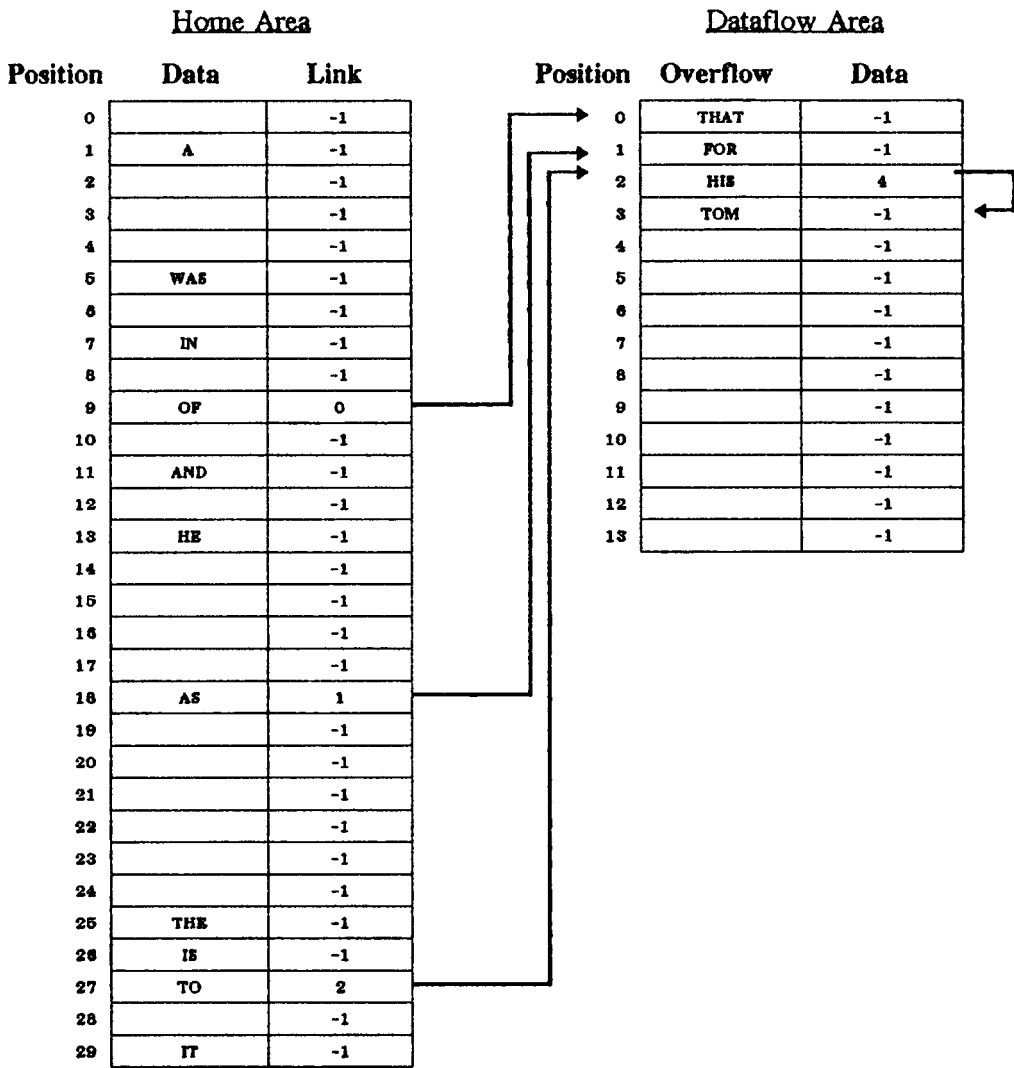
Home Area

| Position | Data | Link |
|---|---|---|
| 0 | | -1 |
| 1 | A | -1 |
| 2 | | -1 |
| 3 | | -1 |
| 4 | | -1 |
| 5 | WAS | -1 |
| 6 | | -1 |
| 7 | IN | -1 |
| 8 | | -1 |
| 9 | OF | 0 |
| 10 | | -1 |
| 11 | AND | -1 |
| 12 | | -1 |
| 13 | HE | -1 |
| 14 | | -1 |
| 15 | | -1 |
| 16 | | -1 |
| 17 | | -1 |
| 18 | AS | 1 |
| 19 | | -1 |
| 20 | | -1 |
| 21 | | -1 |
| 22 | | -1 |
| 23 | | -1 |
| 24 | | -1 |
| 25 | THE | -1 |
| 26 | IS | -1 |
| 27 | TO | 2 |
| 28 | | -1 |
| 29 | IT | -1 |

Dataflow Area

| Position | Overflow | Data |
|---|---|---|
| 0 | THAT | -1 |
| 1 | FOR | -1 |
| 2 | HIS | 4 |
| 3 | TOM | -1 |
| 4 | | -1 |
| 5 | | -1 |
| 6 | | -1 |
| 7 | | -1 |
| 8 | | -1 |
| 9 | | -1 |
| 10 | | -1 |
| 11 | | -1 |
| 12 | | -1 |
| 13 | | -1 |